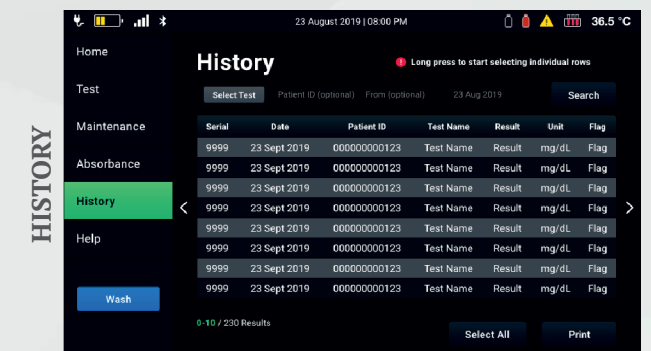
HISTORY

23 August 2019 | 08:00 PM

36.5 °C

Home

Test

Maintenance

Absorbance

History

Help

Wash

History

! Long press to start selecting individual rows

Select Test Patient ID (optional) From (optional) 23 Aug 2019 Search

| Serial | Date | Patient ID | Test Name | Result | Unit | Flag |
|---|---|---|---|---|---|---|
| 9999 | 23 Sept 2019 | 000000000123 | Test Name | Result | mg/dL | Flag |
| 9999 | 23 Sept 2019 | 000000000123 | Test Name | Result | mg/dL | Flag |
| 9999 | 23 Sept 2019 | 000000000123 | Test Name | Result | mg/dL | Flag |
| 9999 | 23 Sept 2019 | 000000000123 | Test Name | Result | mg/dL | Flag |
| 9999 | 23 Sept 2019 | 000000000123 | Test Name | Result | mg/dL | Flag |
| 9999 | 23 Sept 2019 | 000000000123 | Test Name | Result | mg/dL | Flag |
| 9999 | 23 Sept 2019 | 000000000123 | Test Name | Result | mg/dL | Flag |
| 9999 | 23 Sept 2019 | 000000000123 | Test Name | Result | mg/dL | Flag |

0-10 / 230 Results

Select All

Print